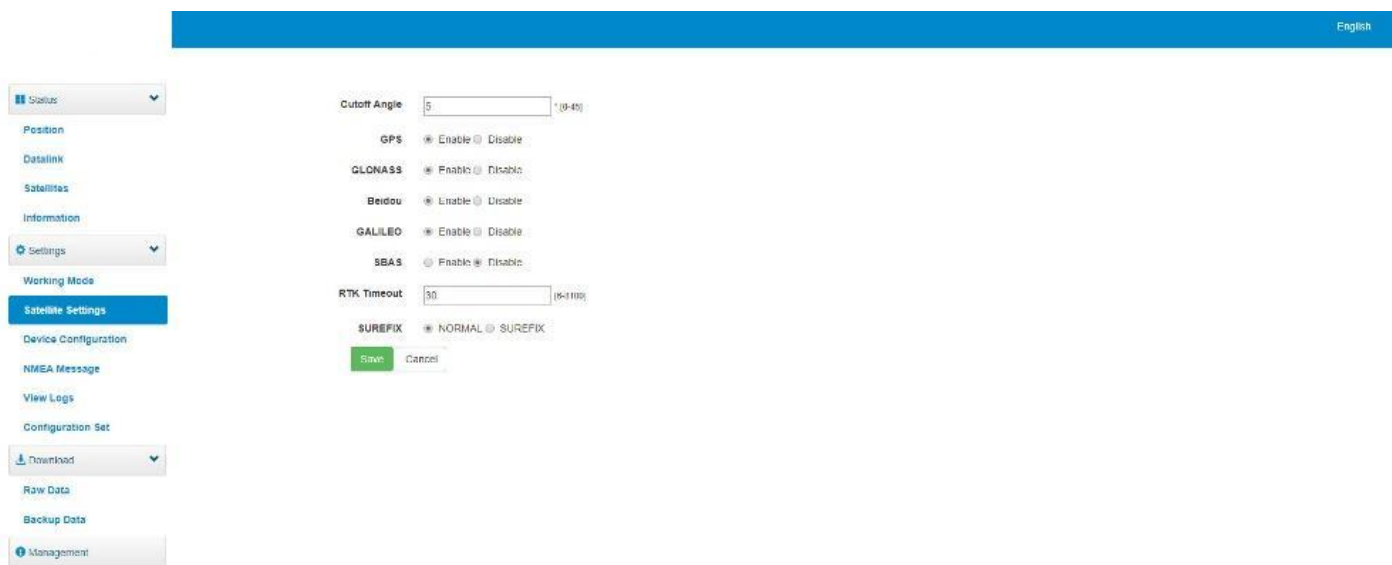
English

Status
Position
Datalink
Satellites
Information
Settings
Working Mode
Satellite Settings
Device Configuration
NMEA Message
View Logs
Configuration Set
Download
Raw Data
Backup Data
Management

Cutoff Angle 5 ° [0-45]
GPS Enable Disable
GLONASS Enable Disable
Beidou Enable Disable
GALILEO Enable Disable
SBAS Enable Disable
RTK Timeout 30 [5-1100]
SUREFIX NORMAL SUREFIX
Save Cancel